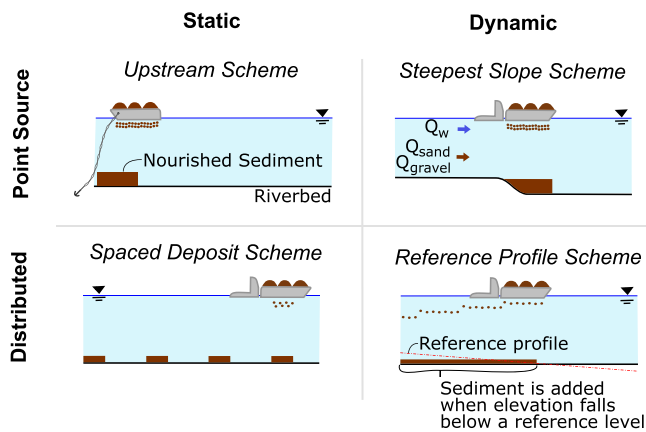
Static

Dynamic

Point Source

Upstream Scheme

Nourished Sediment

Riverbed

Steepest Slope Scheme

$Q_w$

$Q_{sand}$

$Q_{gravel}$

Distributed

Spaced Deposit Scheme

Reference Profile Scheme

Reference profile

Sediment is added when elevation falls below a reference level